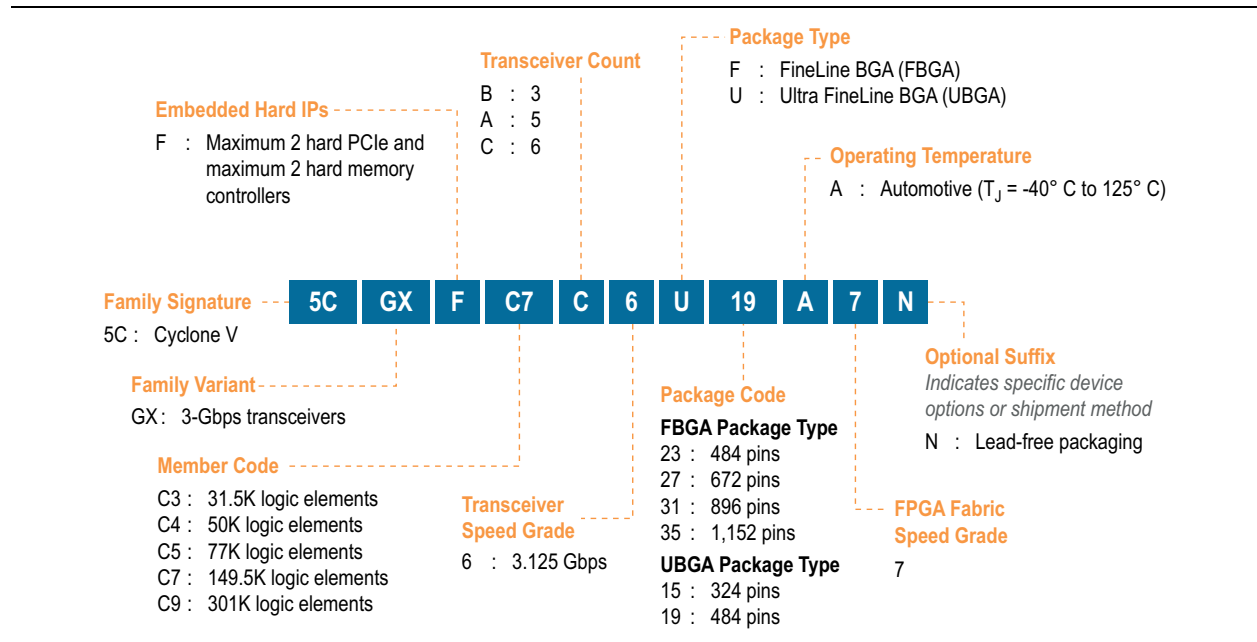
Transceiver Count
B : 3
A : 5
C : 6

Package Type
F : FineLine BGA (FBGA)
U : Ultra FineLine BGA (UBGA)

Embedded Hard IPs
F : Maximum 2 hard PCIe and maximum 2 hard memory controllers

Operating Temperature
A : Automotive ($T_J$ = -40° C to 125° C)

5C GX F C7 C 6 U 19 A 7 N

Family Signature
5C : Cyclone V

Family Variant
GX : 3-Gbps transceivers

Member Code
C3 : 31.5K logic elements
C4 : 50K logic elements
C5 : 77K logic elements
C7 : 149.5K logic elements
C9 : 301K logic elements

Transceiver Speed Grade
6 : 3.125 Gbps

Package Code
FBGA Package Type
23 : 484 pins
27 : 672 pins
31 : 896 pins
35 : 1,152 pins
UBGA Package Type
15 : 324 pins
19 : 484 pins

Optional Suffix
Indicates specific device options or shipment method
N : Lead-free packaging

FPGA Fabric Speed Grade
7